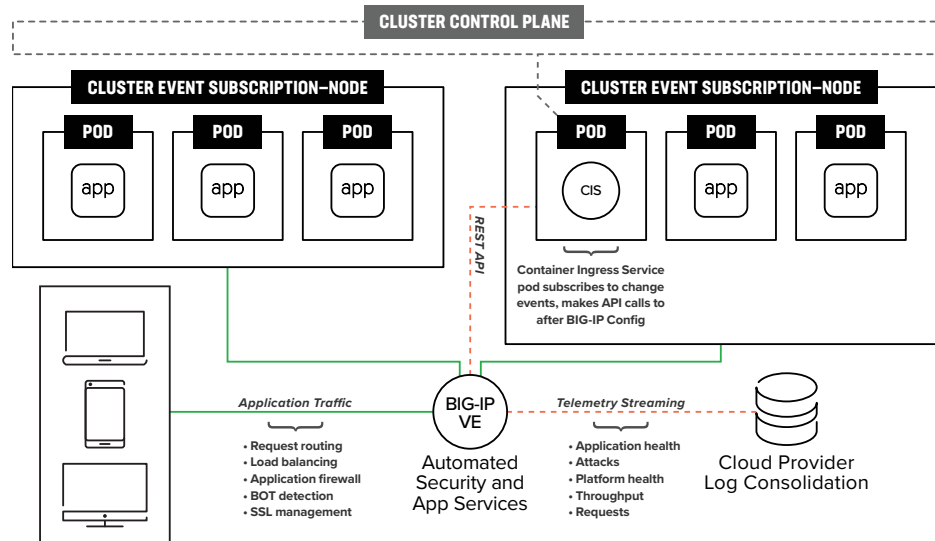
CLUSTER CONTROL PLANE

CLUSTER EVENT SUBSCRIPTION–NODE

POD
app

POD
app

POD
app

CLUSTER EVENT SUBSCRIPTION–NODE

POD
CIS

POD
app

POD
app

Container Ingress Service pod subscribes to change events, makes API calls to after BIG-IP Config

REST API

Application Traffic

• Request routing
• Load balancing
• Application firewall
• BOT detection
• SSL management

BIG-IP VE

Automated Security and App Services

Telemetry Streaming

• Application health
• Attacks
• Platform health
• Throughput
• Requests

Cloud Provider Log Consolidation